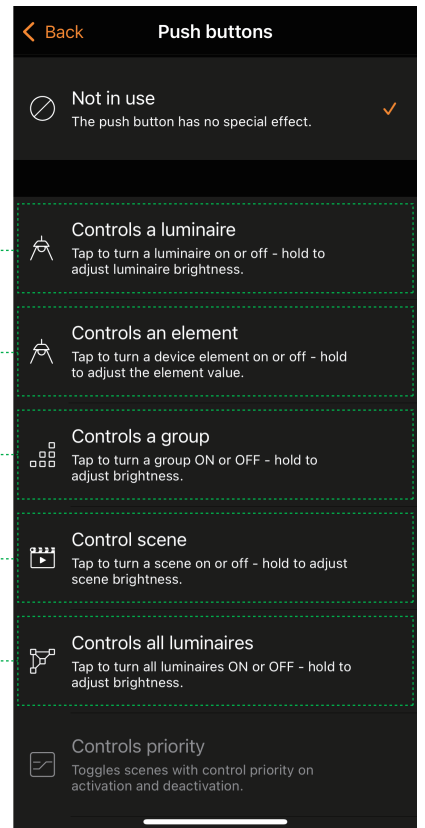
Back

Push buttons

Not in use
The push button has no special effect.

Controls a luminaire
Tap to turn a luminaire on or off - hold to adjust luminaire brightness.

Controls an element
Tap to turn a device element on or off - hold to adjust the element value.

Controls a group
Tap to turn a group ON or OFF - hold to adjust brightness.

Control scene
Tap to turn a scene on or off - hold to adjust scene brightness.

Controls all luminaires
Tap to turn all luminaires ON or OFF - hold to adjust brightness.

Controls priority
Toggles scenes with control priority on activation and deactivation.